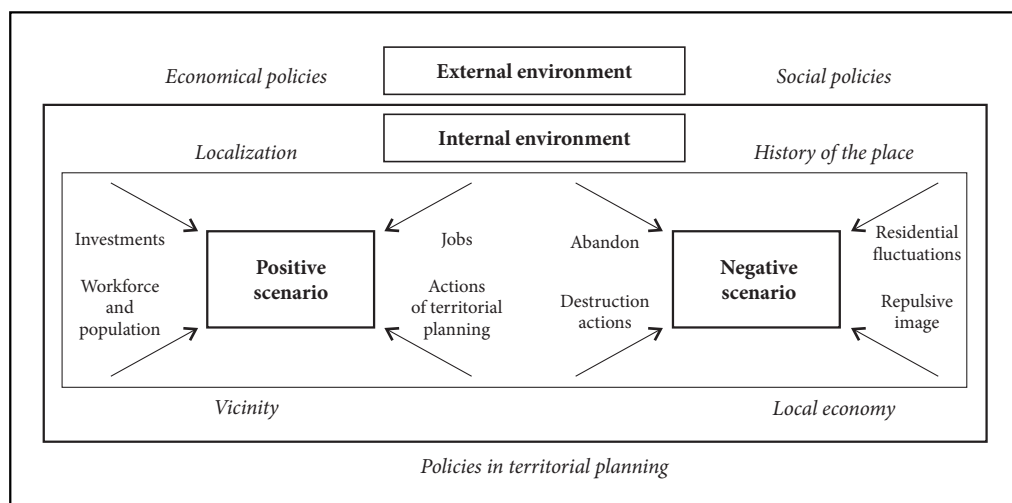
Economical policies

External environment

Social policies

Internal environment

Localization

History of the place

Investments

Workforce and population

Positive scenario

Jobs

Actions of territorial planning

Abandon

Destruction actions

Negative scenario

Residential fluctuations

Repulsive image

Vicinity

Local economy

Policies in territorial planning